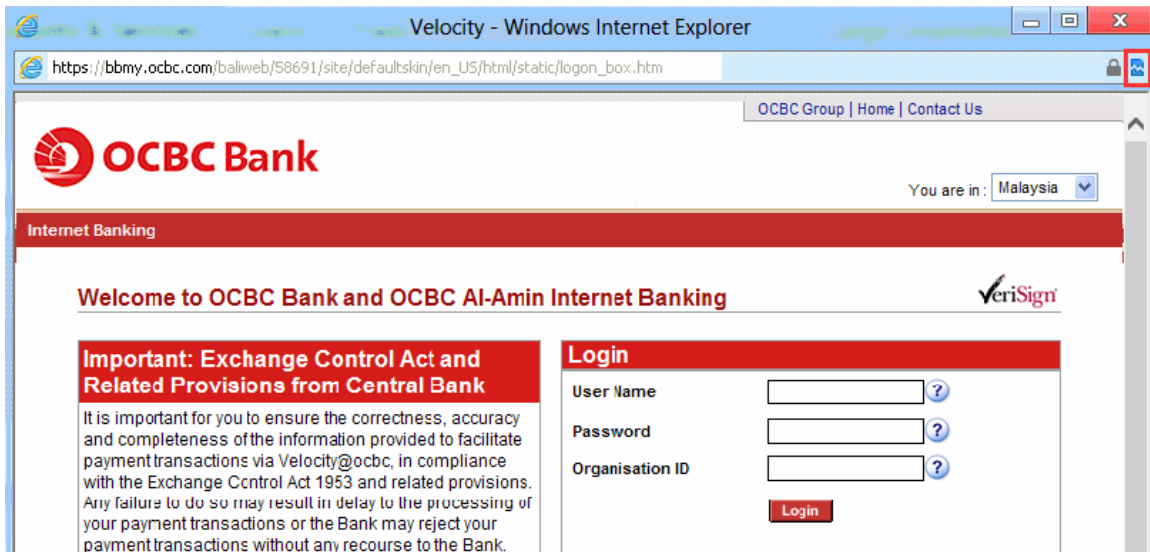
Velocity - Windows Internet Explorer

https://bbmy.ocbc.com/baliweb/58691/site/defaultskin/en_US/html/static/logon_box.htm

OCBC Group | Home | Contact Us

OCBC Bank

You are in : Malaysia

Internet Banking

Welcome to OCBC Bank and OCBC Al-Amin Internet Banking

VeriSign

Important: Exchange Control Act and Related Provisions from Central Bank

It is important for you to ensure the correctness, accuracy and completeness of the information provided to facilitate payment transactions via Velocity@ocbc, in compliance with the Exchange Control Act 1953 and related provisions. Any failure to do so may result in delay to the processing of your payment transactions or the Bank may reject your payment transactions without any recourse to the Bank.

Login

User Name

Password

Organisation ID

Login